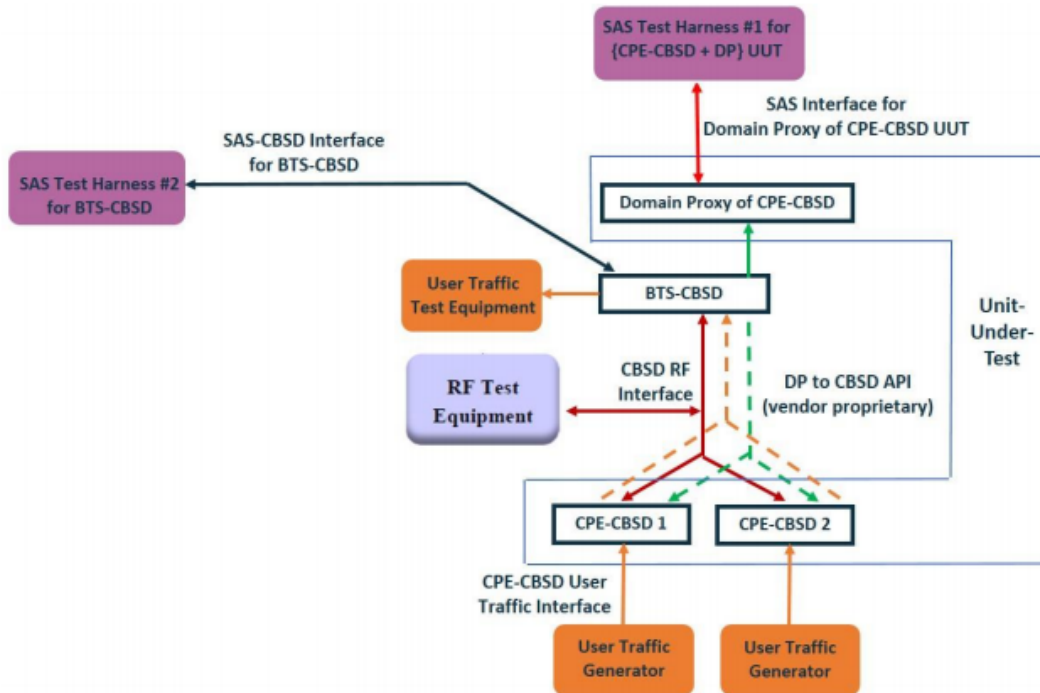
SAS Test Harness #1 for {CPE-CBSD + DP} UUT

SAS Interface for Domain Proxy of CPE-CBSD UUT

SAS-CBSD Interface for BTS-CBSD

SAS Test Harness #2 for BTS-CBSD

Domain Proxy of CPE-CBSD

User Traffic Test Equipment

BTS-CBSD

Unit-Under-Test

RF Test Equipment

CBSD RF Interface

DP to CBSD API (vendor proprietary)

CPE-CBSD 1

CPE-CBSD 2

CPE-CBSD User Traffic Interface

User Traffic Generator

User Traffic Generator